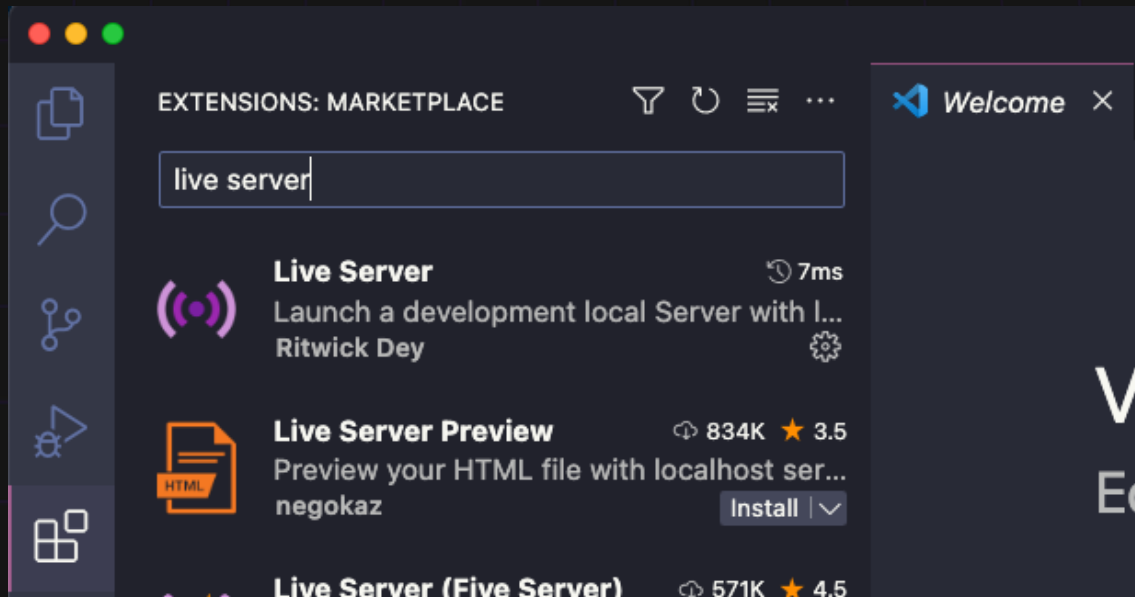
EXTENSIONS: MARKETPLACE

Welcome

live server

Live Server
7ms
Launch a development local Server with l...
Ritwick Dey

Live Server Preview
834K 3.5
Preview your HTML file with localhost ser...
negokaz
Install

HTML

Live Server (Five Server)
571K 4.5

V
E